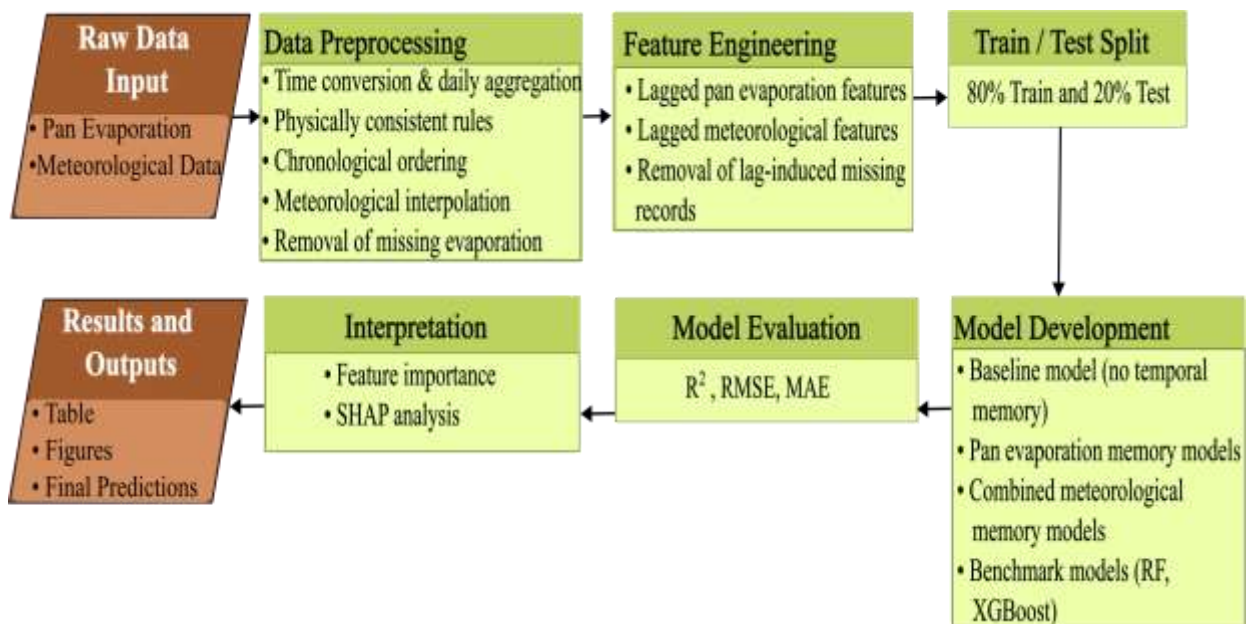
Raw Data Input
• Pan Evaporation
•Meteorological Data

Data Preprocessing
• Time conversion & daily aggregation
• Physically consistent rules
• Chronological ordering
• Meteorological interpolation
• Removal of missing evaporation

Feature Engineering
• Lagged pan evaporation features
• Lagged meteorological features
• Removal of lag-induced missing records

Train / Test Split
80% Train and 20% Test

Model Development
• Baseline model (no temporal memory)
• Pan evaporation memory models
• Combined meteorological memory models
• Benchmark models (RF, XGBoost)

Model Evaluation
$R^2$ , RMSE, MAE

Interpretation
• Feature importance
• SHAP analysis

Results and Outputs
• Table
• Figures
• Final Predictions